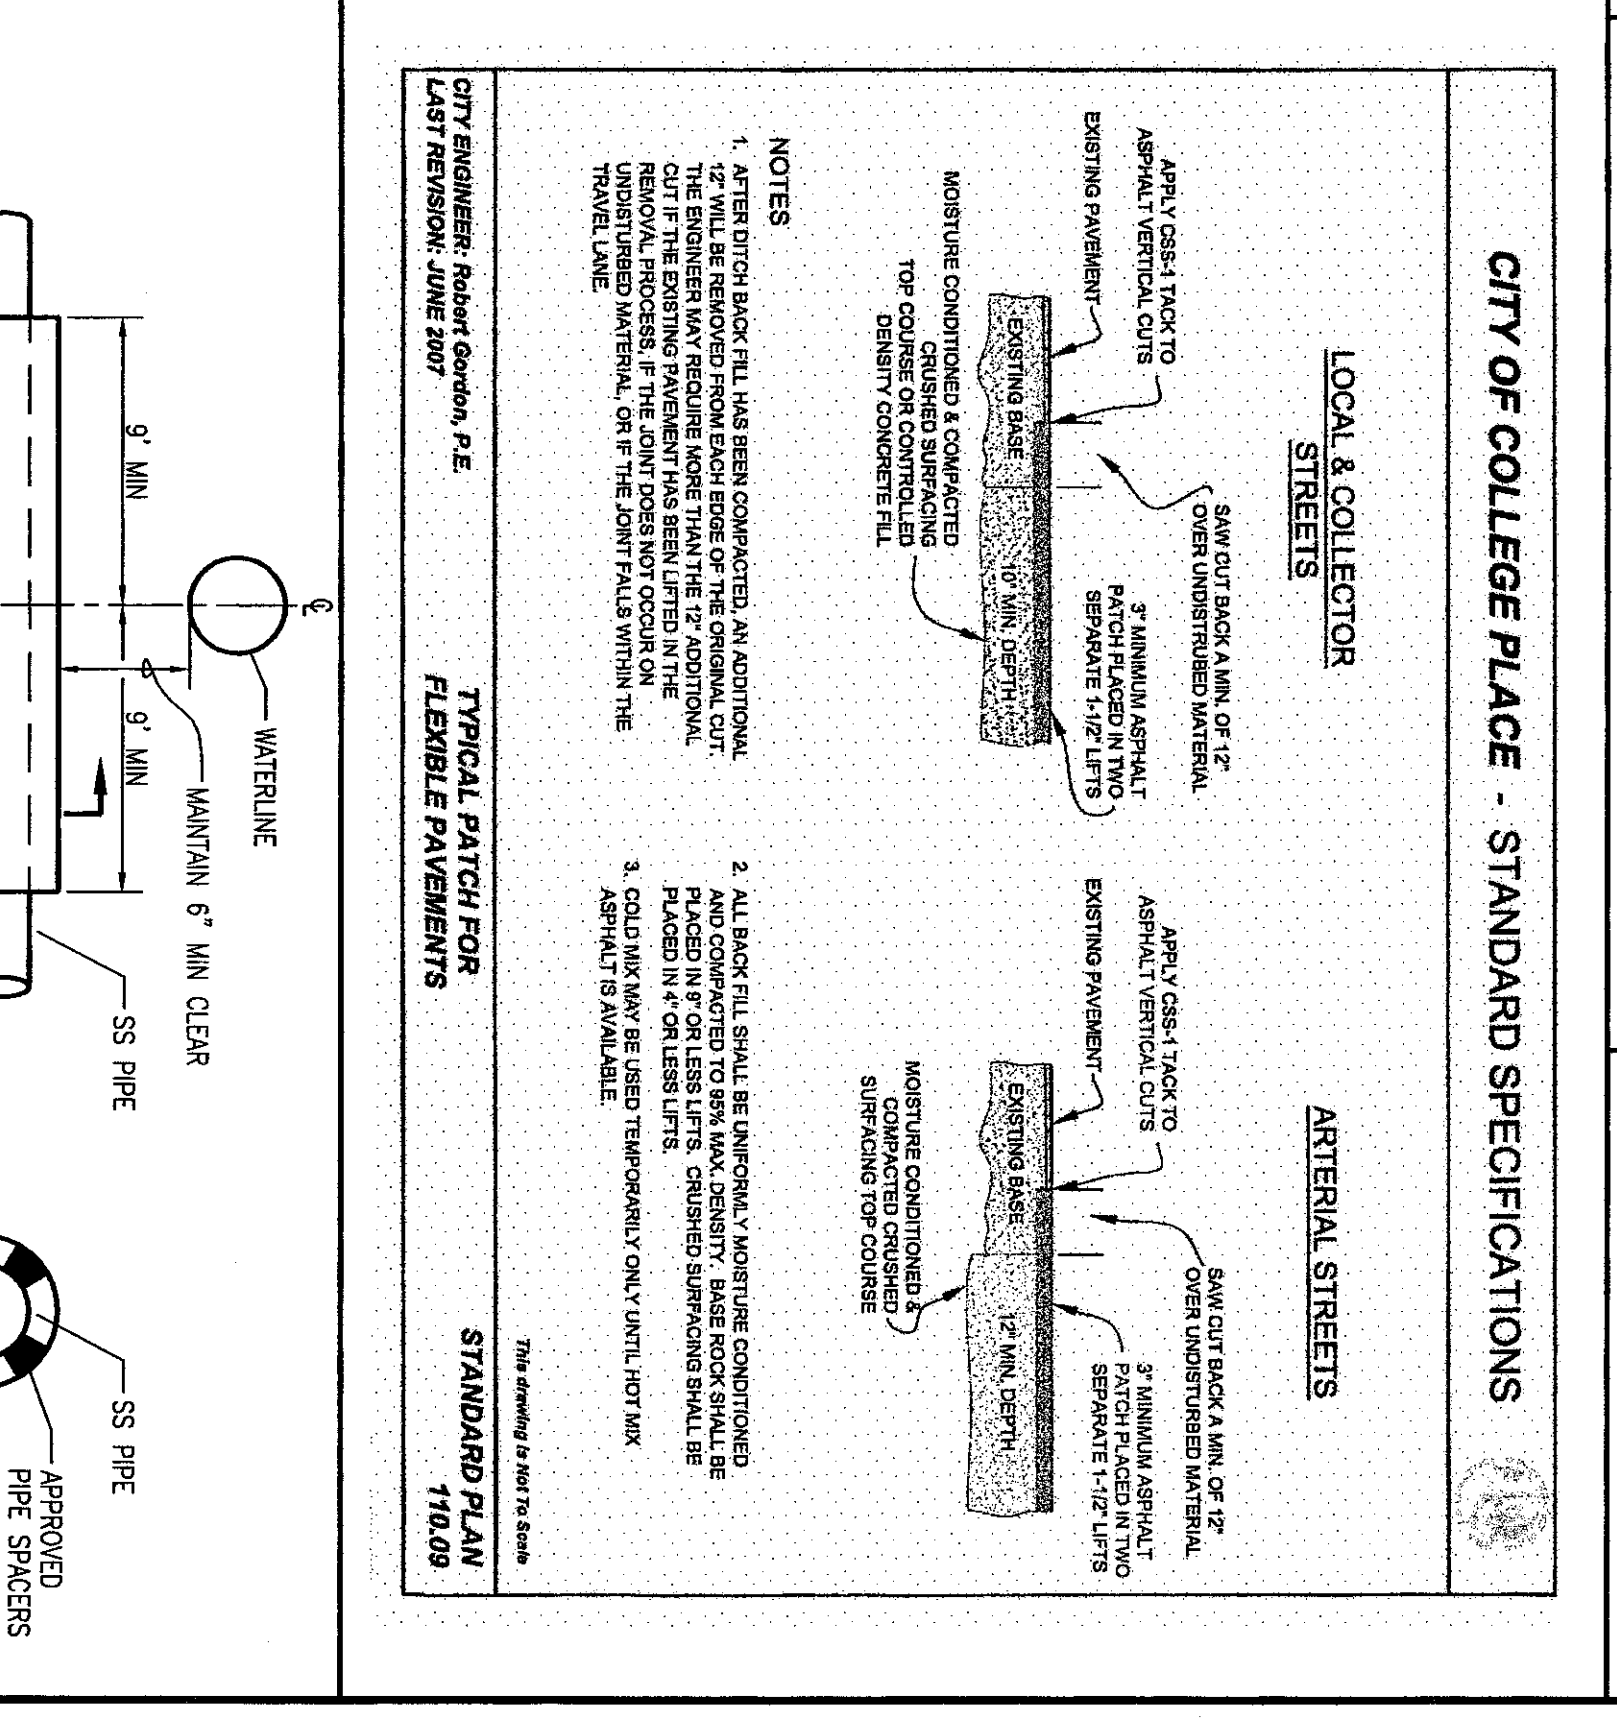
CITY OF COLLEGE PLACE - STANDARD SPECIFICATIONS

LOCAL & COLLECTOR STREETS

APPLY CSS-1 TACK TO ASPHALT VERTICAL CUTS

EXISTING PAVEMENT

SAW CUT BACK A MIN. OF 12" OVER UNDISTRUBED MATERIAL

3" MINIMUM ASPHALT PATCH PLACED IN TWO SEPARATE 1-1/2" LIFTS

EXISTING BASE

10" MIN. DEPTH

MOISTURE CONDITIONED & COMPACTED CRUSHED SURFACING TOP COURSE OR CONTROLLED DENSITY CONCRETE FILL

ARTERIAL STREETS

APPLY CSS-1 TACK TO ASPHALT VERTICAL CUTS

EXISTING PAVEMENT

SAW CUT BACK A MIN. OF 12" OVER UNDISTURBED MATERIAL

3" MINIMUM ASPHALT PATCH PLACED IN TWO SEPARATE 1-1/2" LIFTS

EXISTING BASE

12" MIN. DEPTH

MOISTURE CONDITIONED & COMPACTED CRUSHED SURFACING TOP COURSE

NOTES

1. AFTER DITCH BACK FILL HAS BEEN COMPACTED, AN ADDITIONAL 12" WILL BE REMOVED FROM EACH EDGE OF THE ORIGINAL CUT. THE ENGINEER MAY REQUIRE MORE THAN THE 12" ADDITIONAL CUT IF THE EXISTING PAVEMENT HAS BEEN LIFTED IN THE REMOVAL PROCESS, IF THE JOINT DOES NOT OCCUR ON UNDISTURBED MATERIAL, OR IF THE JOINT FALLS WITHIN THE TRAVEL LANE.

2. ALL BACK FILL SHALL BE UNIFORMLY MOISTURE CONDITIONED AND COMPACTED TO 95% MAX. DENSITY. BASE ROCK SHALL BE PLACED IN 9" OR LESS LIFTS. CRUSHED SURFACING SHALL BE PLACED IN 4" OR LESS LIFTS.

3. COLD MIX MAY BE USED TEMPORARILY ONLY UNTIL HOT MIX ASPHALT IS AVAILABLE.

This drawing is Not To Scale

CITY ENGINEER: Robert Gordon, P.E.
LAST REVISION: JUNE 2007

TYPICAL PATCH FOR FLEXIBLE PAVEMENTS

STANDARD PLAN 110.09

℄

WATERLINE

MAINTAIN 6" MIN CLEAR

9' MIN

9' MIN

SS PIPE

SS PIPE

APPROVED PIPE SPACERS